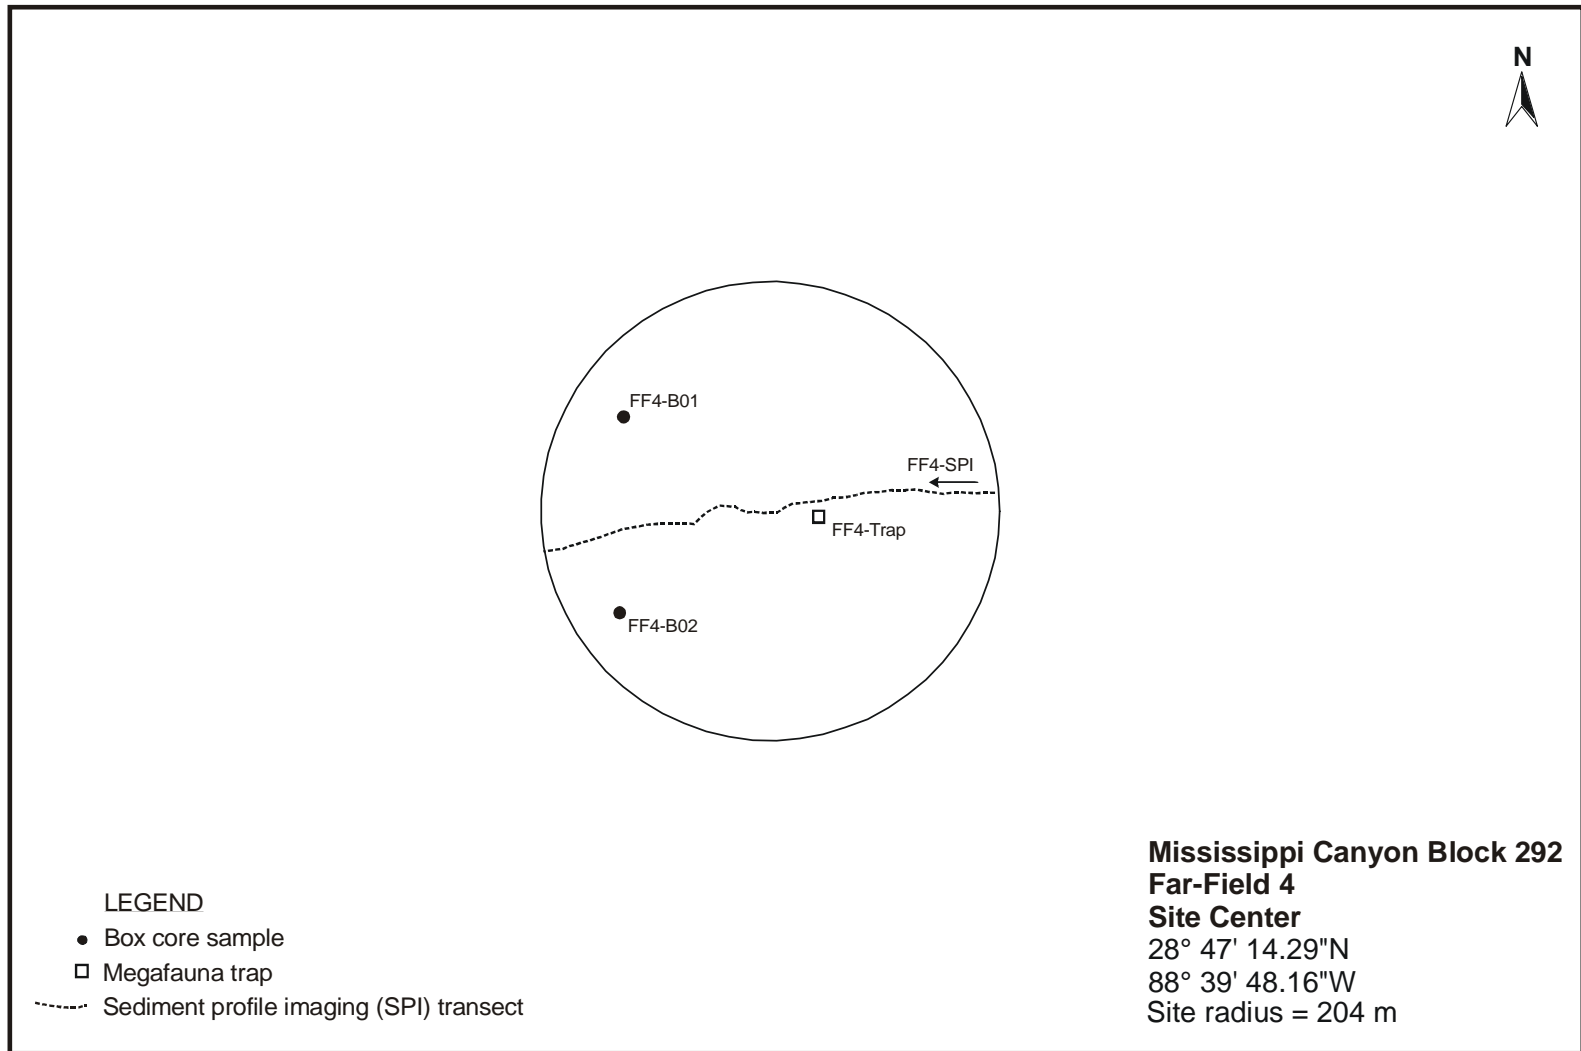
N

FF4-B01

FF4-SPI

FF4-Trap

FF4-B02

LEGEND
Box core sample
Megafauna trap
Sediment profile imaging (SPI) transect

**Mississippi Canyon Block 292**
**Far-Field 4**
**Site Center**
28° 47' 14.29"N
88° 39' 48.16"W
Site radius = 204 m